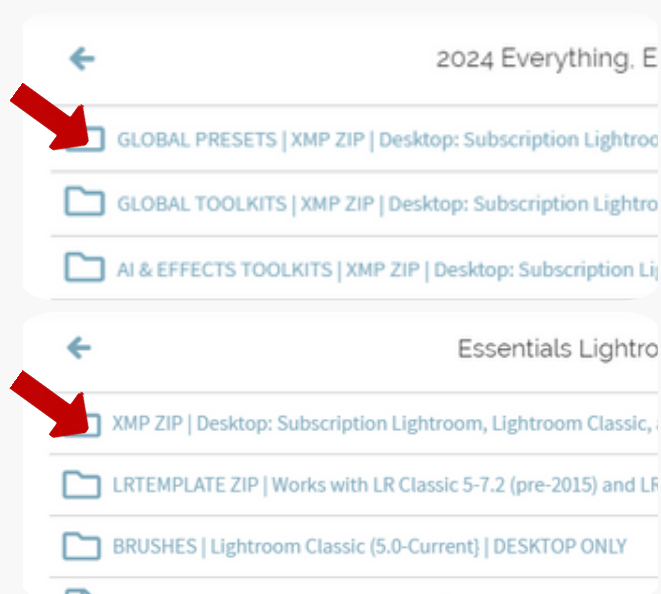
2024 Everything, E

GLOBAL PRESETS | XMP ZIP | Desktop: Subscription Lightroo

GLOBAL TOOLKITS | XMP ZIP | Desktop: Subscription Lightro

AI & EFFECTS TOOLKITS | XMP ZIP | Desktop: Subscription Li

Essentials Lightro

XMP ZIP | Desktop: Subscription Lightroom, Lightroom Classic,

LRTEMPLATE ZIP | Works with LR Classic 5-7.2 (pre-2015) and LR

BRUSHES | Lightroom Classic (5.0-Current} | DESKTOP ONLY